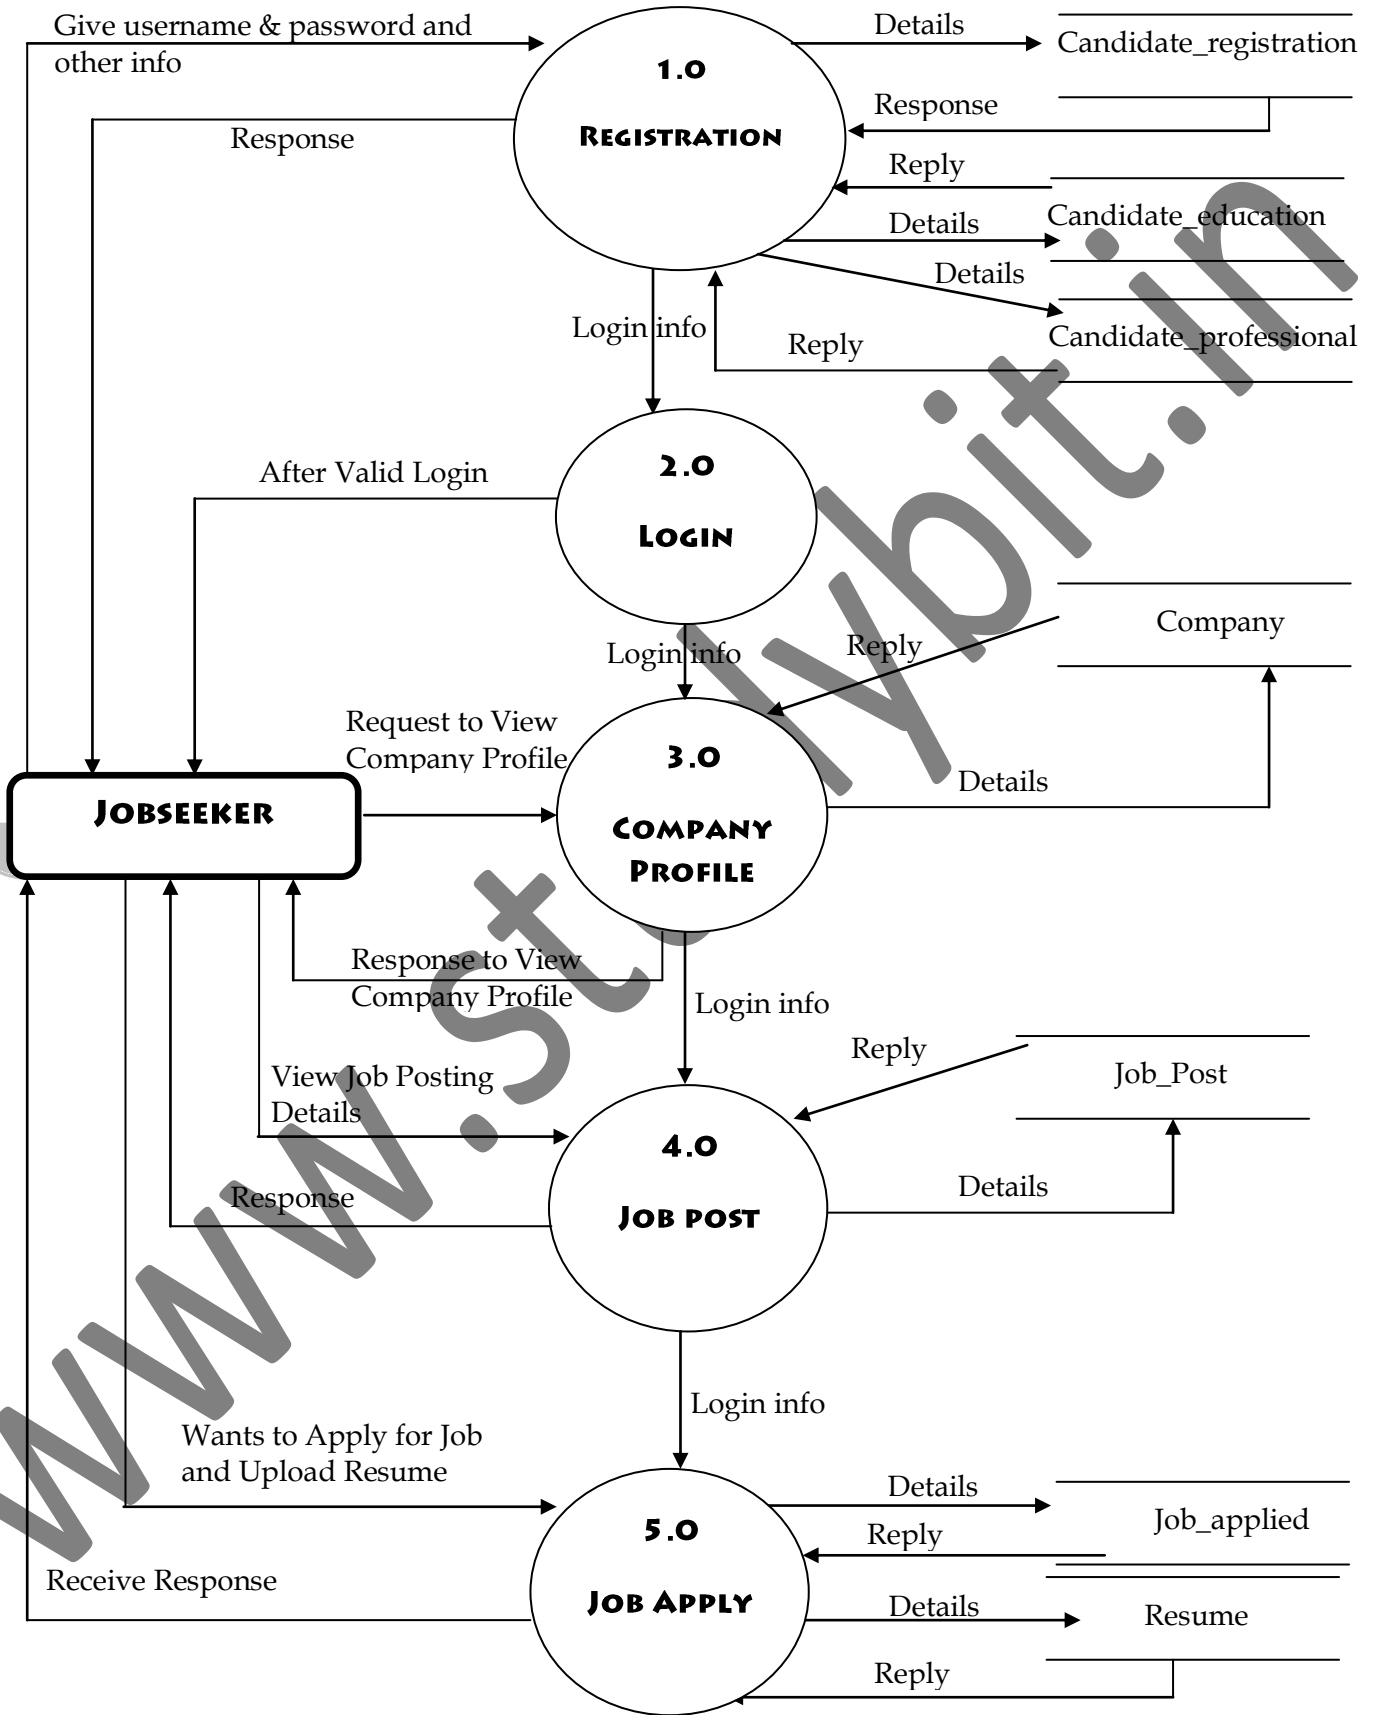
Give username & password and other info

Details

Candidate_registration

1.0

Registration

Response

Response

Reply

Details

Candidate_education

Details

Login info

Reply

Candidate_professional

2.0

After Valid Login

Login

Login info

Reply

Company

Request to View Company Profile

3.0

Details

Jobseeker

Company Profile

Response to View Company Profile

Login info

Reply

Job_Post

View Job Posting Details

4.0

Details

Response

Job post

Login info

Wants to Apply for Job and Upload Resume

Details

Job_applied

5.0

Reply

Receive Response

Details

Resume

Job Apply

Reply

www.studybit.in